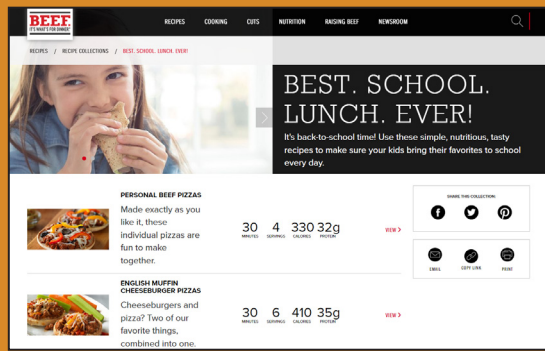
BEEF
IT'S WHAT'S FOR DINNER

RECIPES COOKING CUTS NUTRITION RAISING BEEF NEWSROOM

RECIPES / RECIPE COLLECTIONS / BEST. SCHOOL. LUNCH. EVER!

BEST. SCHOOL. LUNCH. EVER!

It's back-to-school time! Use these simple, nutritious, tasty recipes to make sure your kids bring their favorites to school every day.

PERSONAL BEEF PIZZAS

Made exactly as you like it, these individual pizzas are fun to make together.

30 MINUTES 4 SERVINGS 330 CALORIES 32g PROTEIN

VIEW

ENGLISH MUFFIN CHEESEBURGER PIZZAS

Cheeseburgers and pizza? Two of our favorite things, combined into one.

30 MINUTES 6 SERVINGS 410 CALORIES 35g PROTEIN

VIEW

SHARE THIS COLLECTION:

EMAIL COPY LINK PRINT